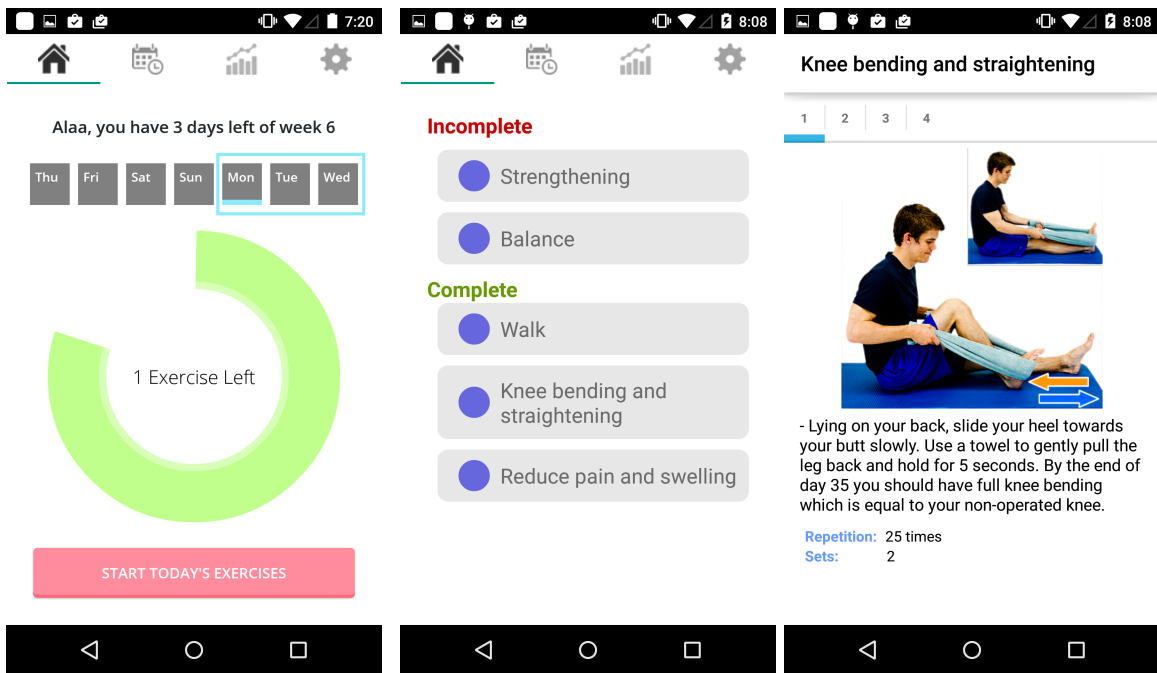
7:20

Alaa, you have 3 days left of week 6

Thu Fri Sat Sun Mon Tue Wed

1 Exercise Left

START TODAY'S EXERCISES

8:08

Incomplete

Strengthening

Balance

Complete

Walk

Knee bending and straightening

Reduce pain and swelling

8:08

Knee bending and straightening

1 2 3 4

- Lying on your back, slide your heel towards your butt slowly. Use a towel to gently pull the leg back and hold for 5 seconds. By the end of day 35 you should have full knee bending which is equal to your non-operated knee.

Repetition: 25 times
Sets: 2